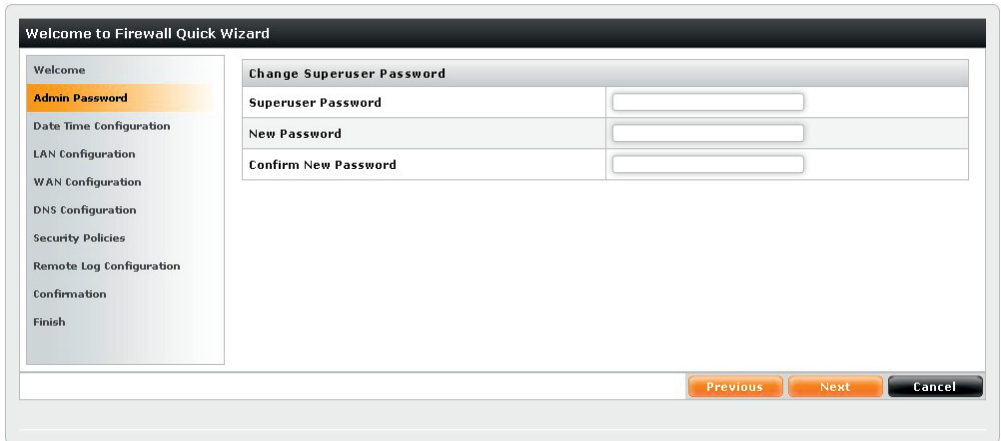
Welcome to Firewall Quick Wizard

Welcome
Admin Password
Date Time Configuration
LAN Configuration
WAN Configuration
DNS Configuration
Security Policies
Remote Log Configuration
Confirmation
Finish

| Change Superuser Password | |
|---|---|
| Superuser Password | |
| New Password | |
| Confirm New Password | |

Previous
Next
Cancel